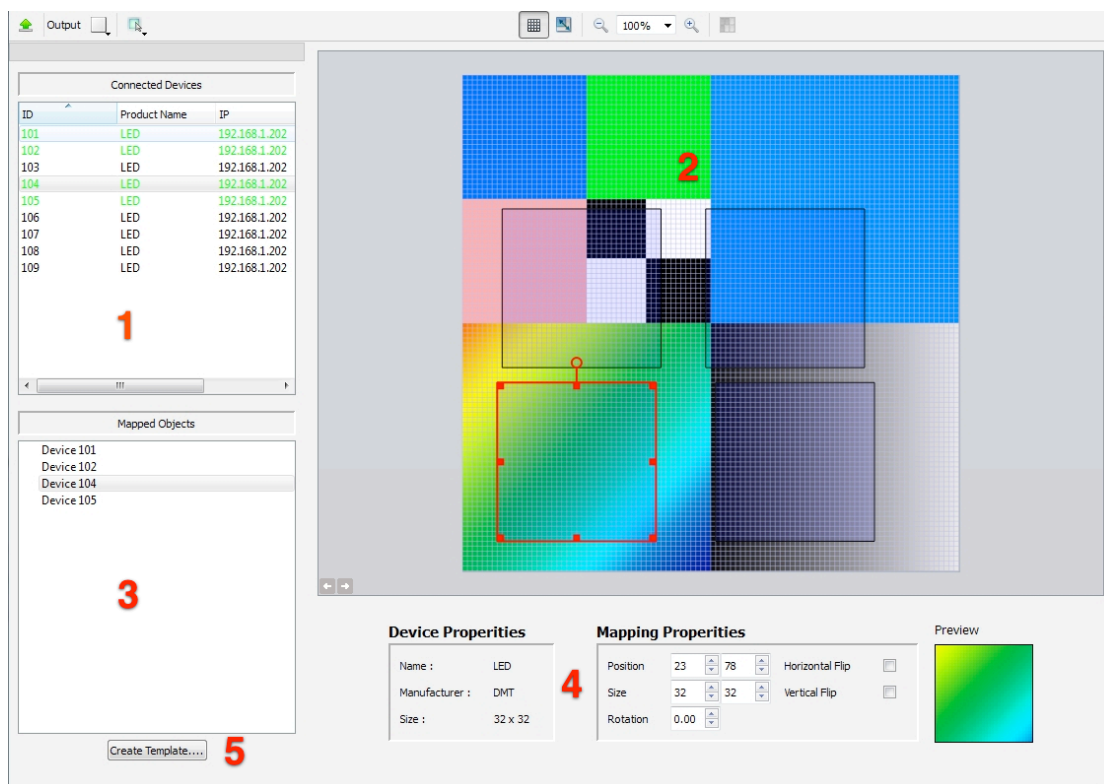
Output

100%

Connected Devices

| ID | Product Name | IP |
|---|---|---|
| 101 | LED | 192.168.1.202 |
| 102 | LED | 192.168.1.202 |
| 103 | LED | 192.168.1.202 |
| 104 | LED | 192.168.1.202 |
| 105 | LED | 192.168.1.202 |
| 106 | LED | 192.168.1.202 |
| 107 | LED | 192.168.1.202 |
| 108 | LED | 192.168.1.202 |
| 109 | LED | 192.168.1.202 |

1

2

Mapped Objects

Device 101
Device 102
Device 104
Device 105

3

Create Template....

5

Device Properities

Name : LED
Manufacturer : DMT
Size : 32 x 32

4

Mapping Properities

Position 23 78
Size 32 32
Rotation 0.00

Horizontal Flip
Vertical Flip

Preview